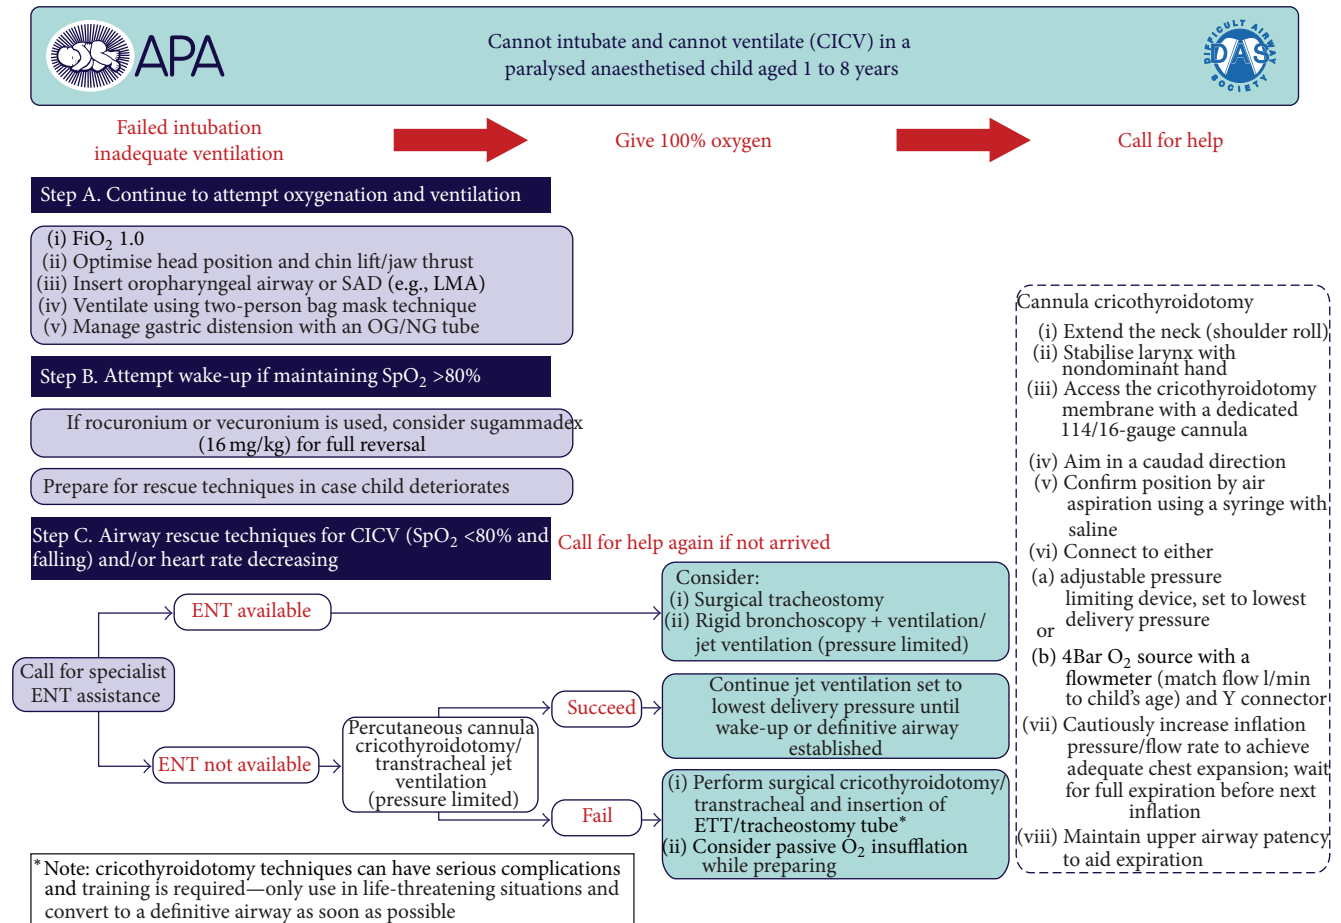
APA

Cannot intubate and cannot ventilate (CICV) in a paralysed anaesthetised child aged 1 to 8 years

DIFFICULT AIRWAY SOCIETY DAS

Failed intubation inadequate ventilation

Give 100% oxygen

Call for help

Step A. Continue to attempt oxygenation and ventilation

(i) FiO$_2$ 1.0
(ii) Optimise head position and chin lift/jaw thrust
(iii) Insert oropharyngeal airway or SAD (e.g., LMA)
(iv) Ventilate using two-person bag mask technique
(v) Manage gastric distension with an OG/NG tube

Step B. Attempt wake-up if maintaining SpO$_2$ >80%

If rocuronium or vecuronium is used, consider sugammadex (16 mg/kg) for full reversal

Prepare for rescue techniques in case child deteriorates

Step C. Airway rescue techniques for CICV (SpO$_2$ <80% and falling) and/or heart rate decreasing

Call for help again if not arrived

Call for specialist ENT assistance

ENT available

Consider:
(i) Surgical tracheostomy
(ii) Rigid bronchoscopy + ventilation/ jet ventilation (pressure limited)

ENT not available

Percutaneous cannula cricothyroidotomy/ transtracheal jet ventilation (pressure limited)

Succeed

Continue jet ventilation set to lowest delivery pressure until wake-up or definitive airway established

Fail

(i) Perform surgical cricothyroidotomy/ transtracheal and insertion of ETT/tracheostomy tube*
(ii) Consider passive O$_2$ insufflation while preparing

*Note: cricothyroidotomy techniques can have serious complications and training is required—only use in life-threatening situations and convert to a definitive airway as soon as possible

Cannula cricothyroidotomy
(i) Extend the neck (shoulder roll)
(ii) Stabilise larynx with nondominant hand
(iii) Access the cricothyroidotomy membrane with a dedicated 114/16-gauge cannula
(iv) Aim in a caudad direction
(v) Confirm position by air aspiration using a syringe with saline
(vi) Connect to either
(a) adjustable pressure limiting device, set to lowest delivery pressure
or
(b) 4Bar O$_2$ source with a flowmeter (match flow l/min to child's age) and Y connector
(vii) Cautiously increase inflation pressure/flow rate to achieve adequate chest expansion; wait for full expiration before next inflation
(viii) Maintain upper airway patency to aid expiration